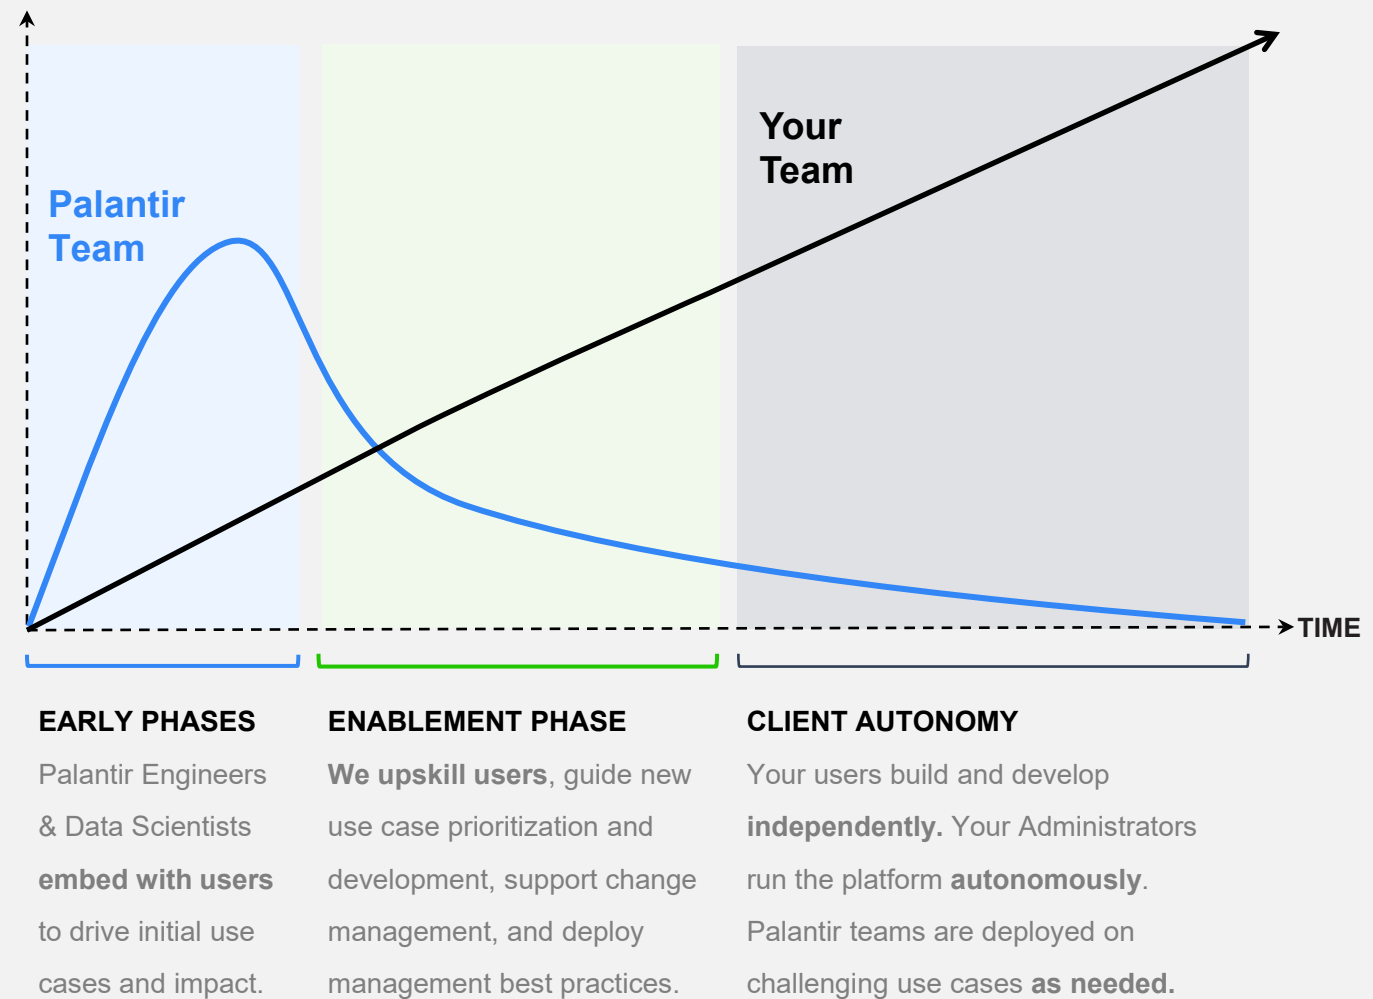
Your Team

Palantir Team

TIME

EARLY PHASES

Palantir Engineers & Data Scientists **embed with users** to drive initial use cases and impact.

ENABLEMENT PHASE

**We upskill users**, guide new use case prioritization and development, support change management, and deploy management best practices.

CLIENT AUTONOMY

Your users build and develop **independently.** Your Administrators run the platform **autonomously**. Palantir teams are deployed on challenging use cases **as needed.**